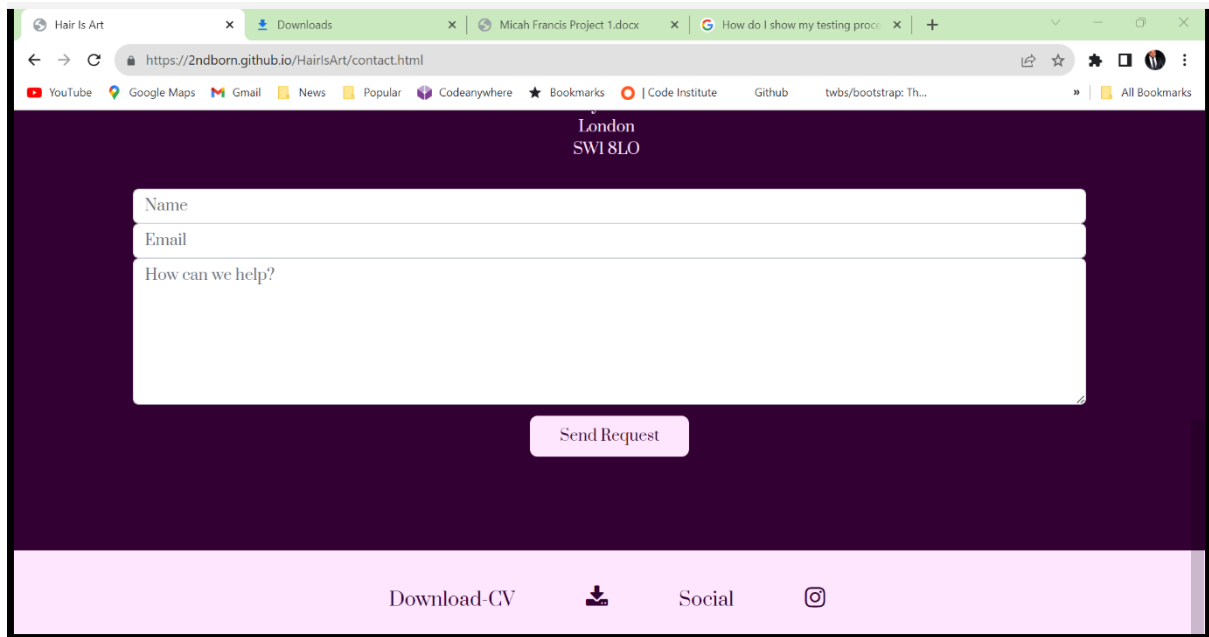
Hair Is Art
Downloads
Micah Francis Project 1.docx
How do I show my testing proce

https://2ndborn.github.io/HairIsArt/contact.html

YouTube Google Maps Gmail News Popular Codeanywhere Bookmarks | Code Institute Github twbs/bootstrap: Th... » All Bookmarks

London
SW1 8LO

Name
Email
How can we help?

Send Request

Download-CV Social